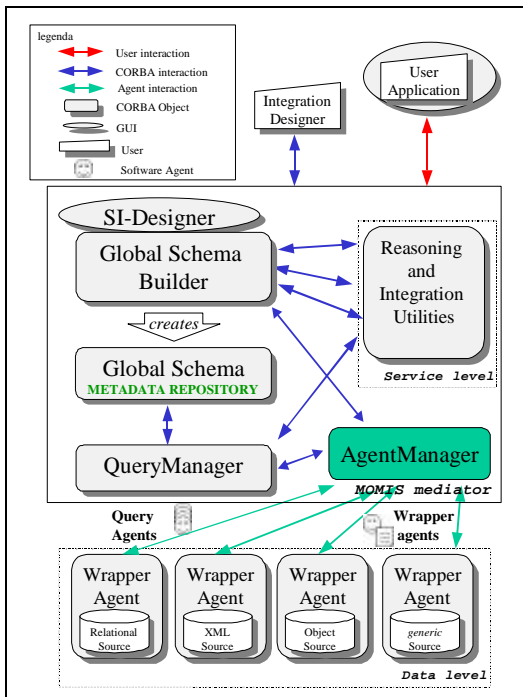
legenda
User interaction
CORBA interaction
Agent interaction
CORBA Object
GUI
User
Software Agent

Integration Designer

User Application

SI-Designer

Global Schema Builder

creates

Global Schema
METADATA REPOSITORY

QueryManager

Reasoning and Integration Utilities

Service level

AgentManager

MOMIS mediator

Query Agents

Wrapper agents

Wrapper Agent
Relational Source

Wrapper Agent
XML Source

Wrapper Agent
Object Source

Wrapper Agent
generic Source

Data level